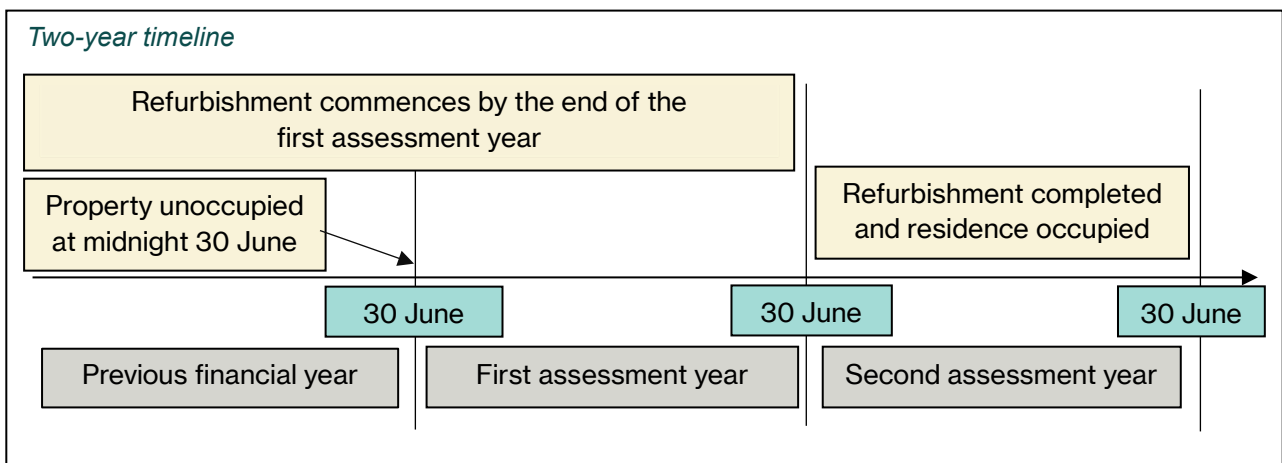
Two-year timeline

Refurbishment commences by the end of the first assessment year

Property unoccupied at midnight 30 June

Refurbishment completed and residence occupied

30 June

30 June

30 June

Previous financial year

First assessment year

Second assessment year